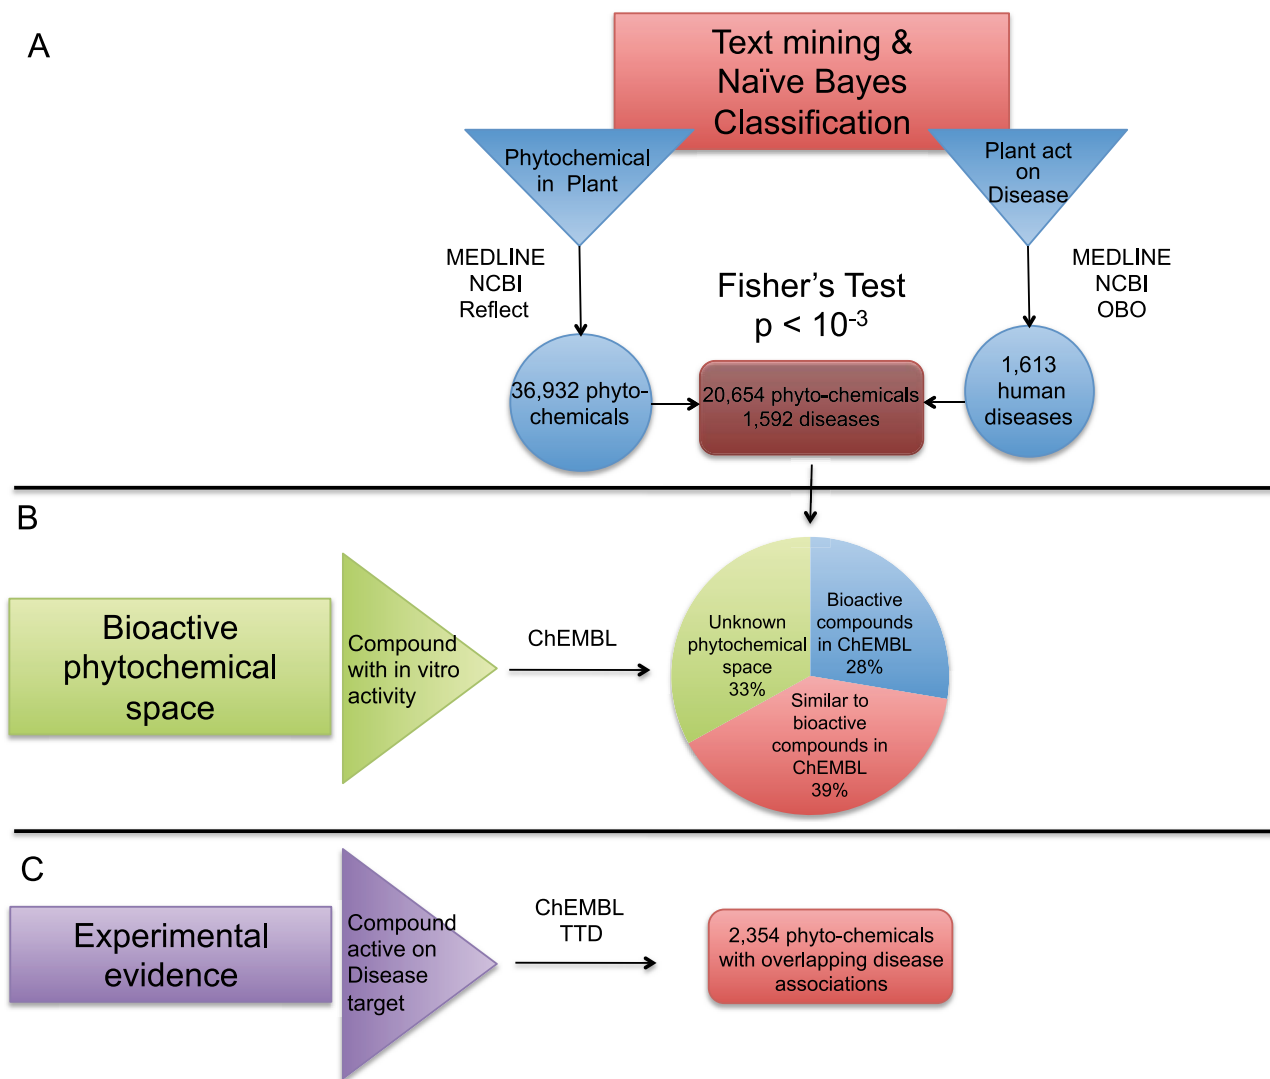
A

Text mining & Naïve Bayes Classification

Phytochemical in Plant

Plant act on Disease

MEDLINE
NCBI
Reflect

MEDLINE
NCBI
OBO

Fisher's Test
p < $10^{-3}$

36,932 phyto-chemicals

20,654 phyto-chemicals
1,592 diseases

1,613 human diseases

B

Bioactive phytochemical space

Compound with in vitro activity

ChEMBL

Unknown phytochemical space 33%

Bioactive compounds in ChEMBL 28%

Similar to bioactive compounds in ChEMBL 39%

C

Experimental evidence

Compound active on Disease target

ChEMBL
TTD

2,354 phyto-chemicals with overlapping disease associations